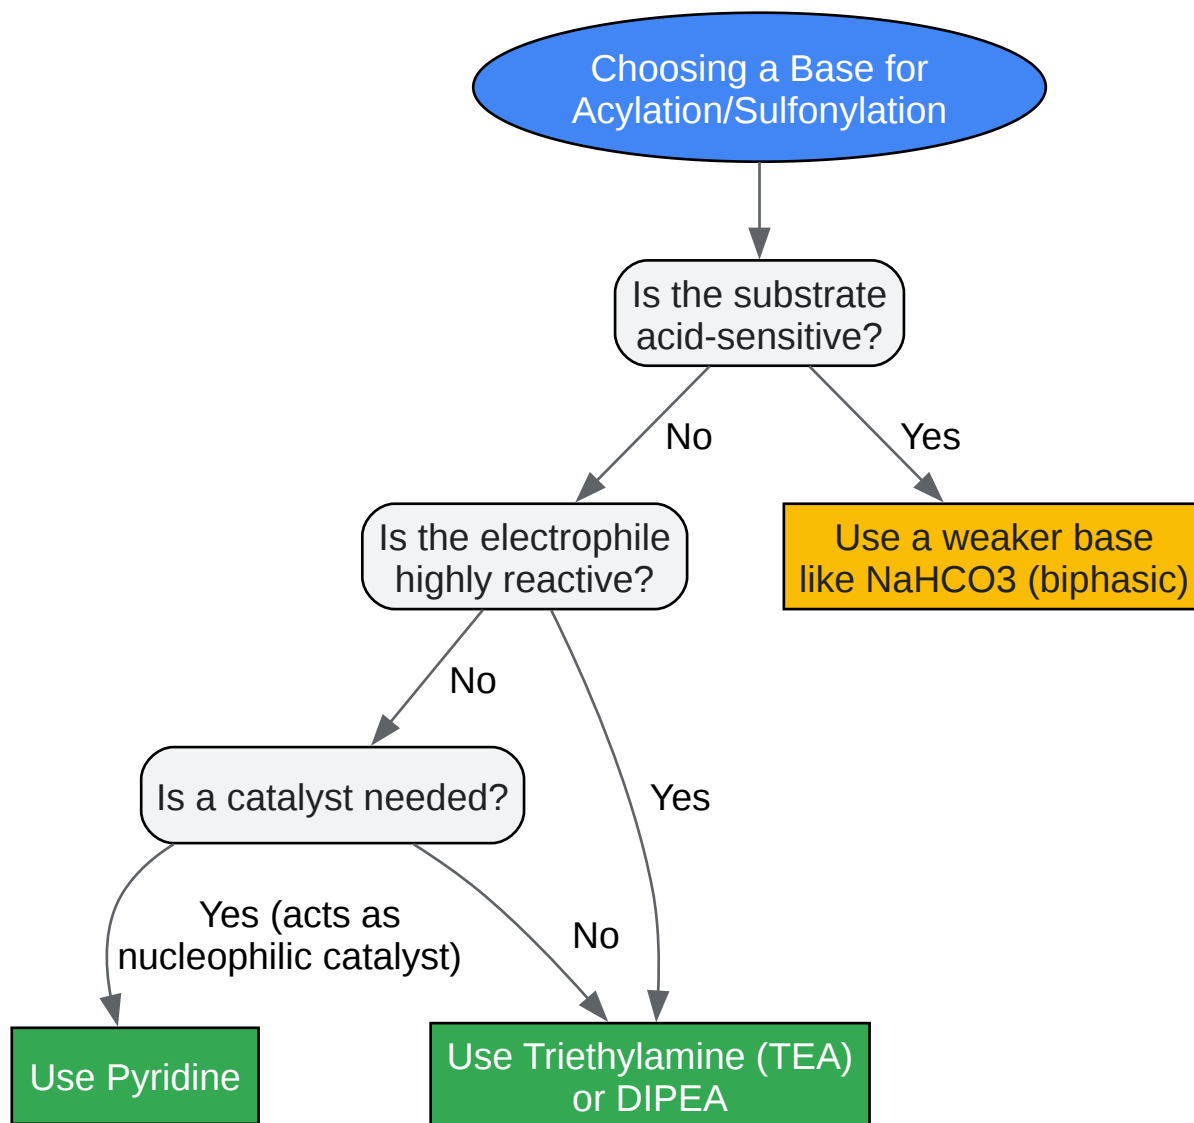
Choosing a Base for Acylation/Sulfonylation

Is the substrate acid-sensitive?

No

Yes

Is the electrophile highly reactive?

Use a weaker base like NaHCO3 (biphasic)

No

Yes

Is a catalyst needed?

Yes (acts as nucleophilic catalyst)

No

Use Pyridine

Use Triethylamine (TEA) or DIPEA